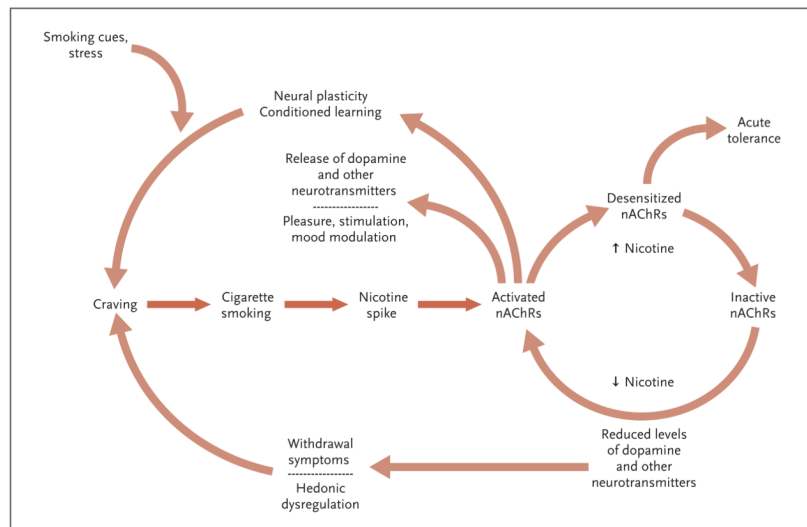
Smoking cues, stress

Neural plasticity
Conditioned learning

Acute tolerance

Release of dopamine and other neurotransmitters
----------------
Pleasure, stimulation, mood modulation

Desensitized nAChRs

↑ Nicotine

Craving

Cigarette smoking

Nicotine spike

Activated nAChRs

Inactive nAChRs

↓ Nicotine

Withdrawal symptoms
----------------
Hedonic dysregulation

Reduced levels of dopamine and other neurotransmitters